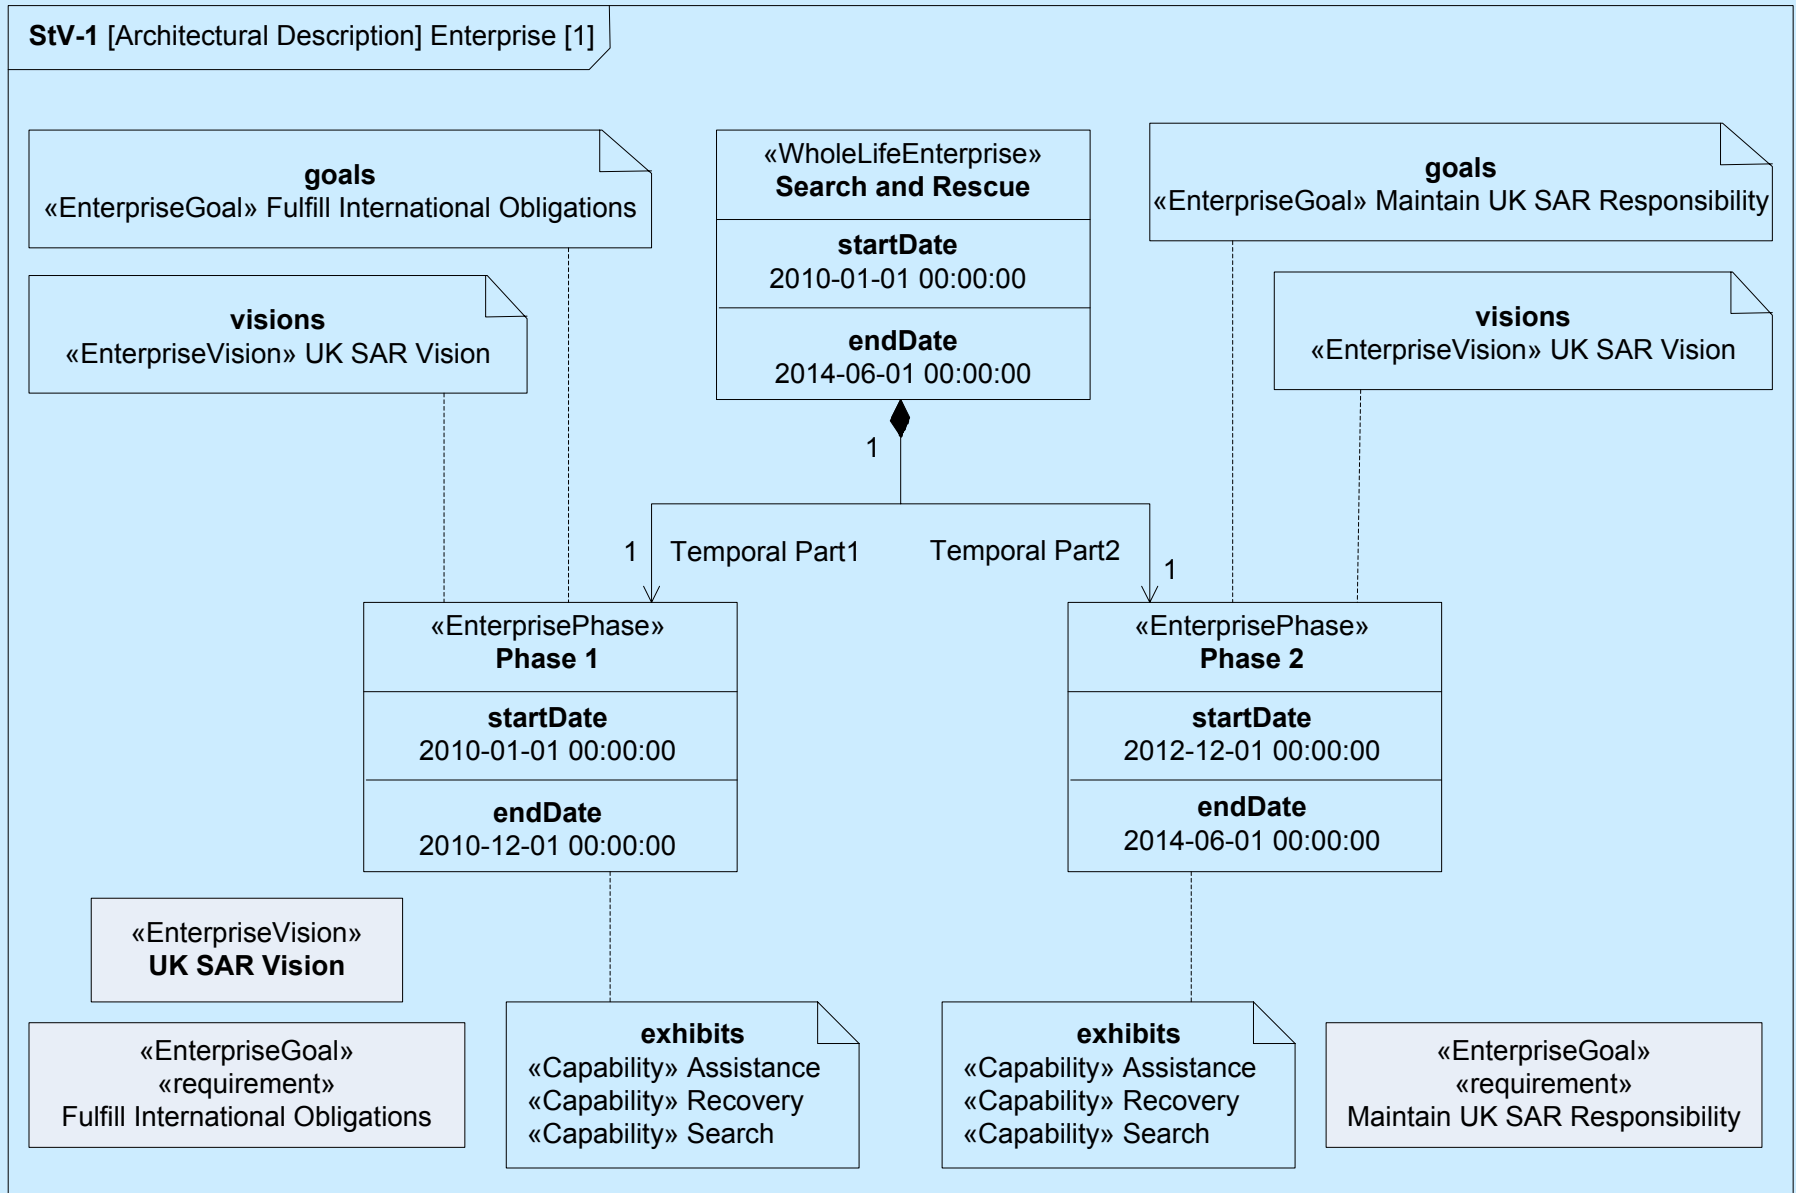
**StV-1** [Architectural Description] Enterprise [1]

**goals**
«EnterpriseGoal» Fulfill International Obligations

«WholeLifeEnterprise»
**Search and Rescue**

**startDate**
2010-01-01 00:00:00

**endDate**
2014-06-01 00:00:00

**goals**
«EnterpriseGoal» Maintain UK SAR Responsibility

**visions**
«EnterpriseVision» UK SAR Vision

**visions**
«EnterpriseVision» UK SAR Vision

1

1 Temporal Part1

Temporal Part2 1

«EnterprisePhase»
**Phase 1**

**startDate**
2010-01-01 00:00:00

**endDate**
2010-12-01 00:00:00

«EnterprisePhase»
**Phase 2**

**startDate**
2012-12-01 00:00:00

**endDate**
2014-06-01 00:00:00

«EnterpriseVision»
**UK SAR Vision**

«EnterpriseGoal»
«requirement»
Fulfill International Obligations

**exhibits**
«Capability» Assistance
«Capability» Recovery
«Capability» Search

**exhibits**
«Capability» Assistance
«Capability» Recovery
«Capability» Search

«EnterpriseGoal»
«requirement»
Maintain UK SAR Responsibility